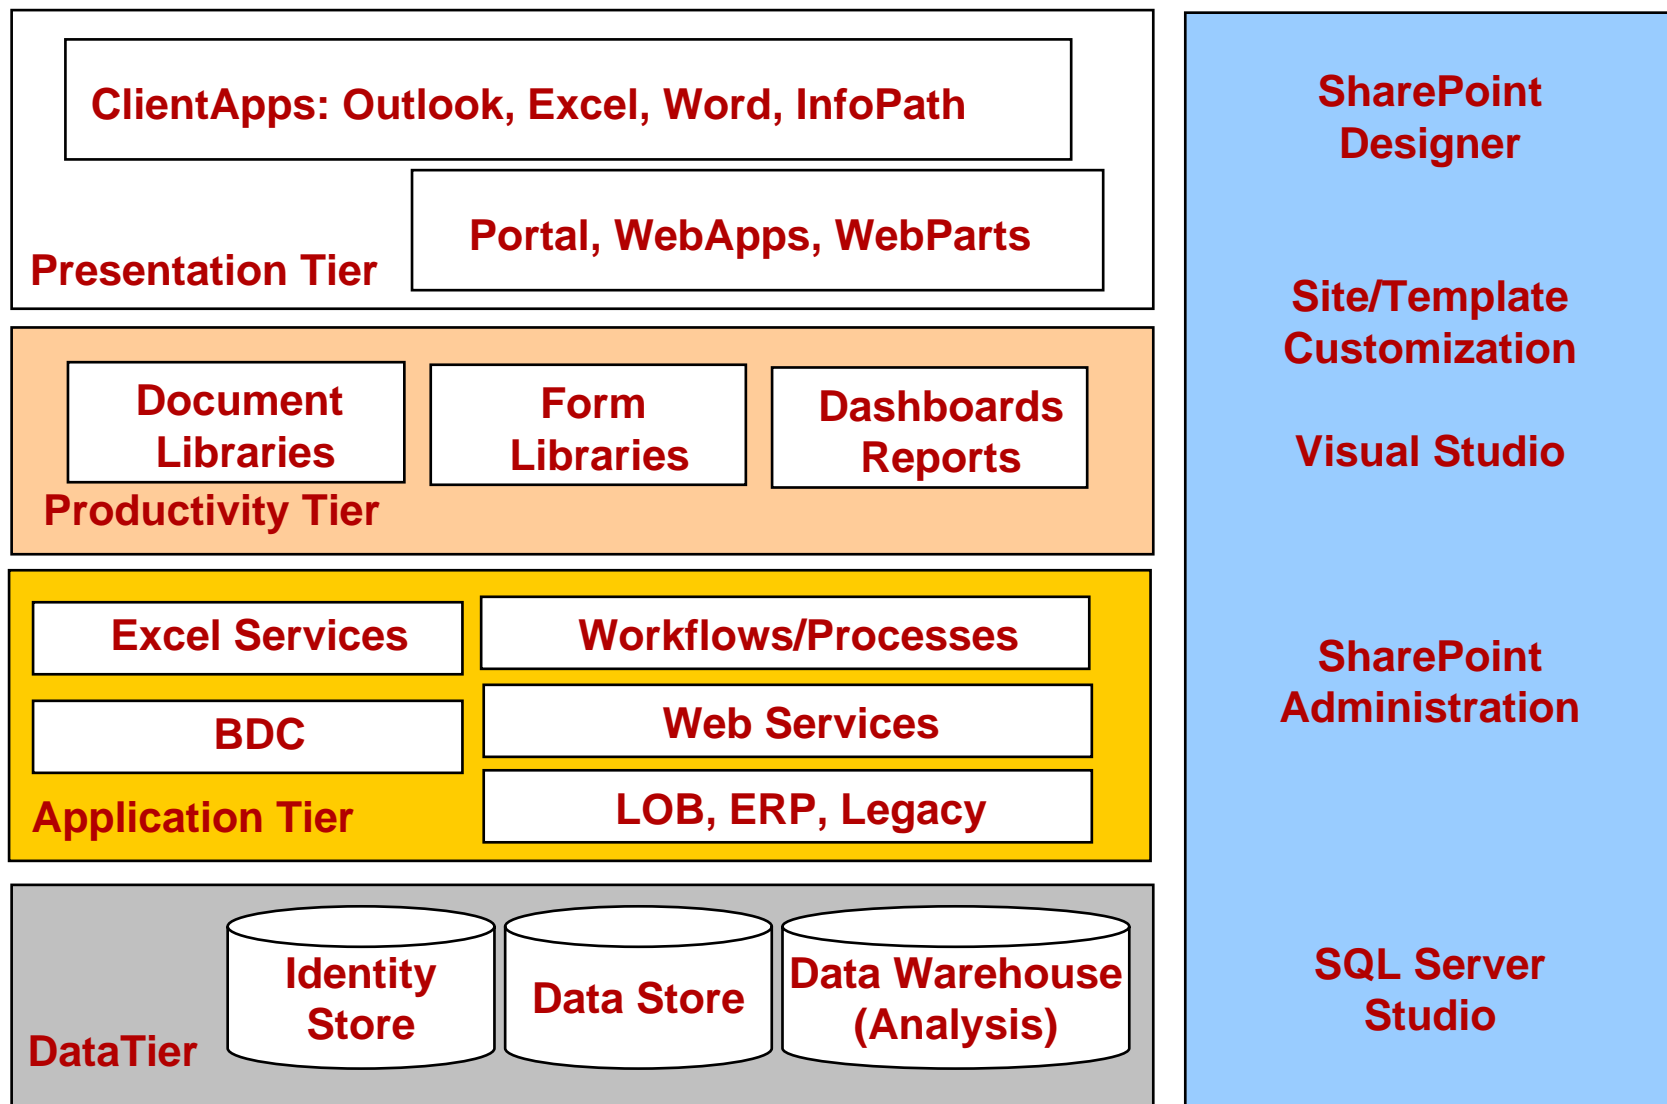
ClientApps: Outlook, Excel, Word, InfoPath

Portal, WebApps, WebParts

Presentation Tier

Document Libraries

Form Libraries

Dashboards Reports

Productivity Tier

Excel Services

Workflows/Processes

BDC

Web Services

Application Tier

LOB, ERP, Legacy

Identity Store

Data Store

Data Warehouse (Analysis)

DataTier

SharePoint Designer

Site/Template Customization

Visual Studio

SharePoint Administration

SQL Server Studio